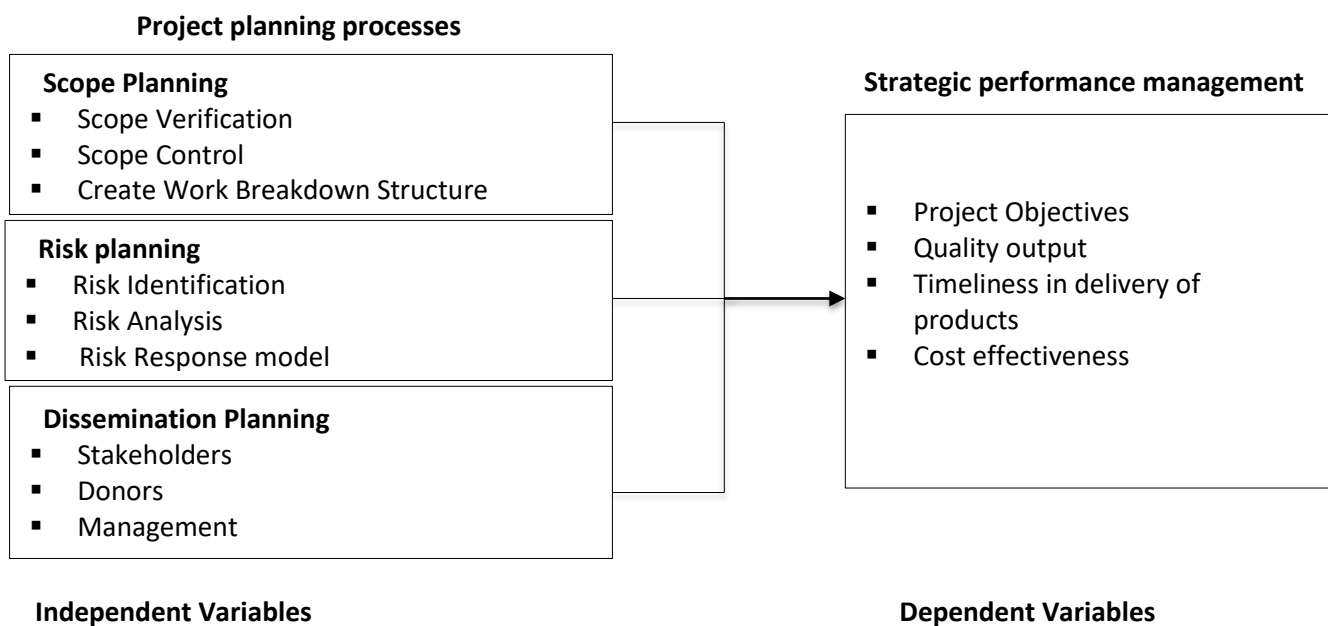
**Project planning processes**

**Scope Planning**
- Scope Verification
- Scope Control
- Create Work Breakdown Structure

**Risk planning**
- Risk Identification
- Risk Analysis
- Risk Response model

**Dissemination Planning**
- Stakeholders
- Donors
- Management

**Strategic performance management**

- Project Objectives
- Quality output
- Timeliness in delivery of products
- Cost effectiveness

**Independent Variables**

**Dependent Variables**